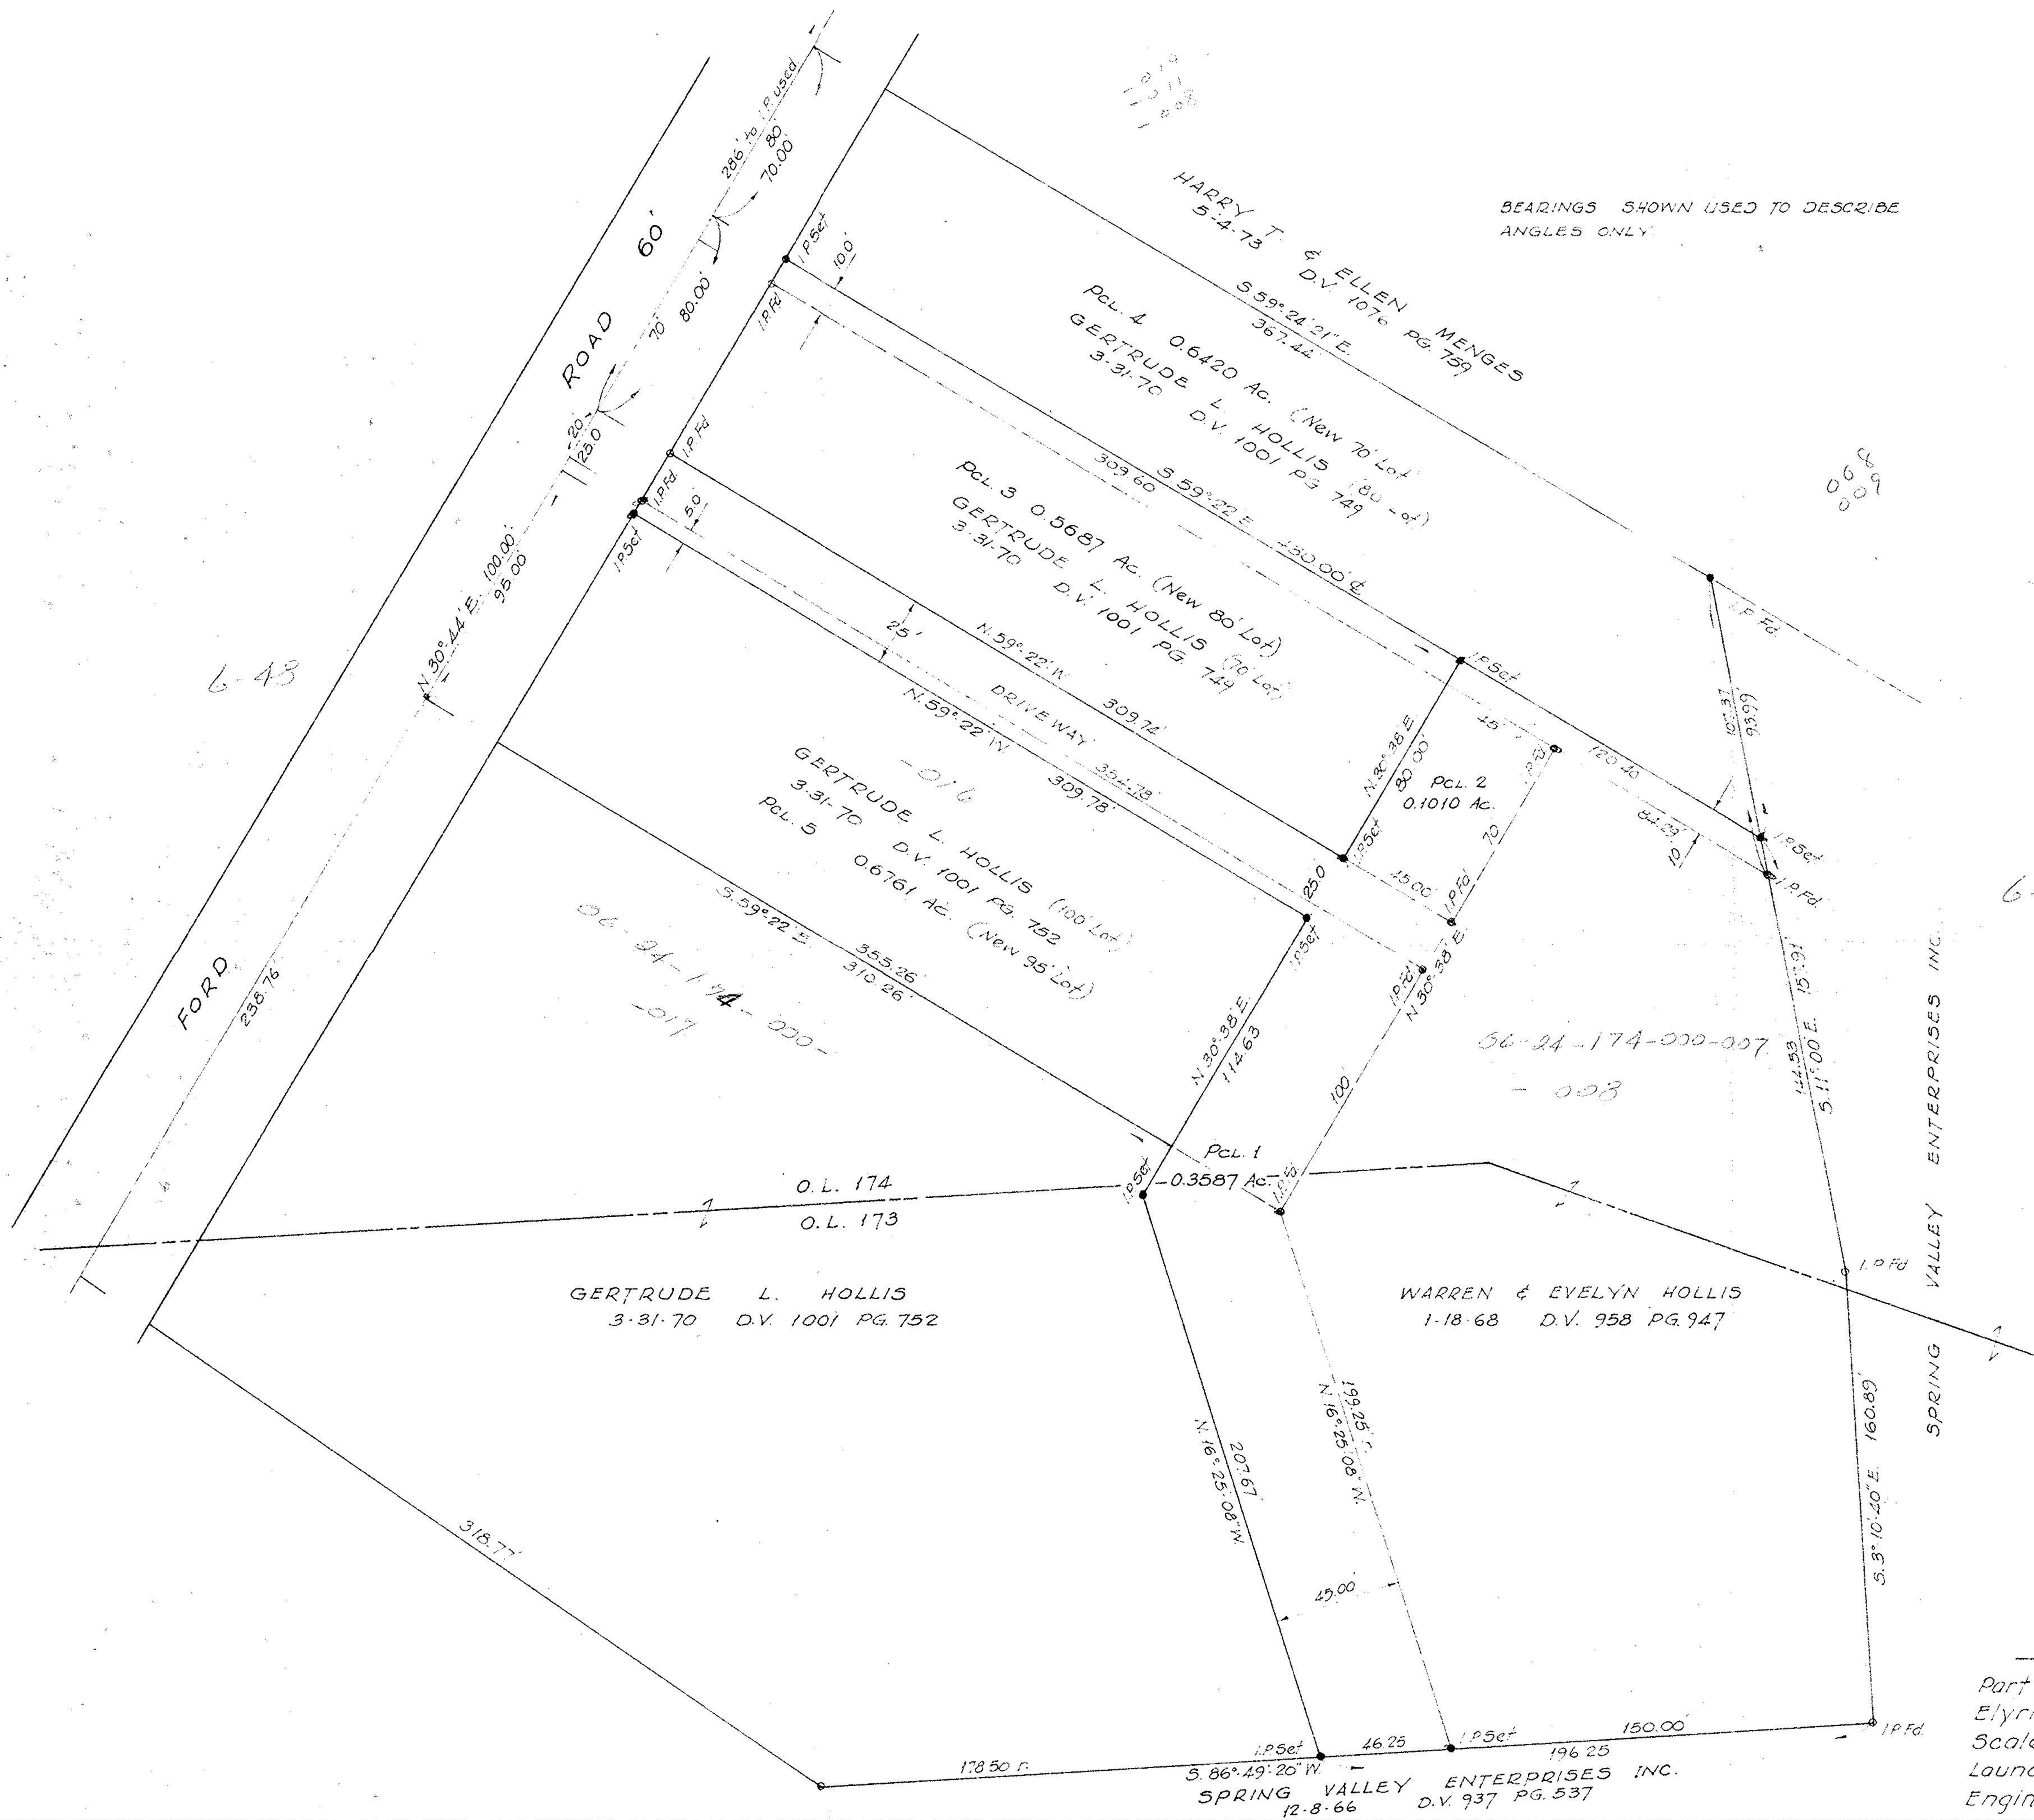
BEARINGS SHOWN USED TO DESCRIBE ANGLES ONLY

HARRY T. & ELLEN MENGES
5-4-73 D.V. 1076 PG. 759
S.59°24'21"E.
367.44

PCL. 4 0.6420 Ac. (New 70' Lot)
GERTRUDE L. HOLLIS (80' Lot)
3-31-70 D.V. 1001 PG. 749

309.60 S.59°22'E. 430.00'±

PCL. 3 0.5687 Ac. (New 80' Lot)
GERTRUDE L. HOLLIS (70' Lot)
3-31-70 D.V. 1001 PG. 749

FORD ROAD 60'

286' to I.P. used
80
70.00'
I.P.Set
10.0'
I.P.Fd
70 80.00'
20
25.0
I.P.Fd
I.P.Fd
50
I.P.Set
N.30°44'E. 100.00'
95.00
238.76

6-43

25'
N.59°22'W. 309.74'
DRIVEWAY 354.78
N.59°22'W. 309.78'

-016

GERTRUDE L. HOLLIS (100' Lot)
3-31-70 D.V. 1001 PG. 752
PCL. 5 0.6761 Ac. (New 95' Lot)

S.59°22'E. 355.26'
310.26'

06-24-174-000-
-017

I.P.Set
45
I.P.Fd
N.30°38'E. 80.00'
PCL. 2
0.1010 Ac.
70
I.P.Set
45.00
I.P.Fd
25.0
I.P.Set
I.P.Fd
N.30°38'E.
120.40
84.09
10
I.P.Set
I.P.Fd
107.37
93.99
I.P.Fd

008
009

N.30°38'E.
114.63
100

06-24-174-000-007
-008

114.53
151.91
S.11°00'E.

PCL. 1
I.P.Set
0.3587 Ac.
I.P.Fd

O.L. 174
O.L. 173

GERTRUDE L. HOLLIS
3-31-70 D.V. 1001 PG. 752

WARREN & EVELYN HOLLIS
1-18-68 D.V. 958 PG. 947

SPRING VALLEY ENTERPRISES INC.

I.P.Fd
160.89
S.3°10'40"E.

N.16°25'08"W.
207.67
199.25
N.16°25'08"W.
45.00

318.77'

178.50
I.P.Set
S.86°49'20"W.
46.25
I.P.Set
150.00
196.25
I.P.Fd

SPRING VALLEY ENTERPRISES INC.
12-8-66 D.V. 937 PG. 537

6-

Part
Elyri
Scal
Laun
Engin